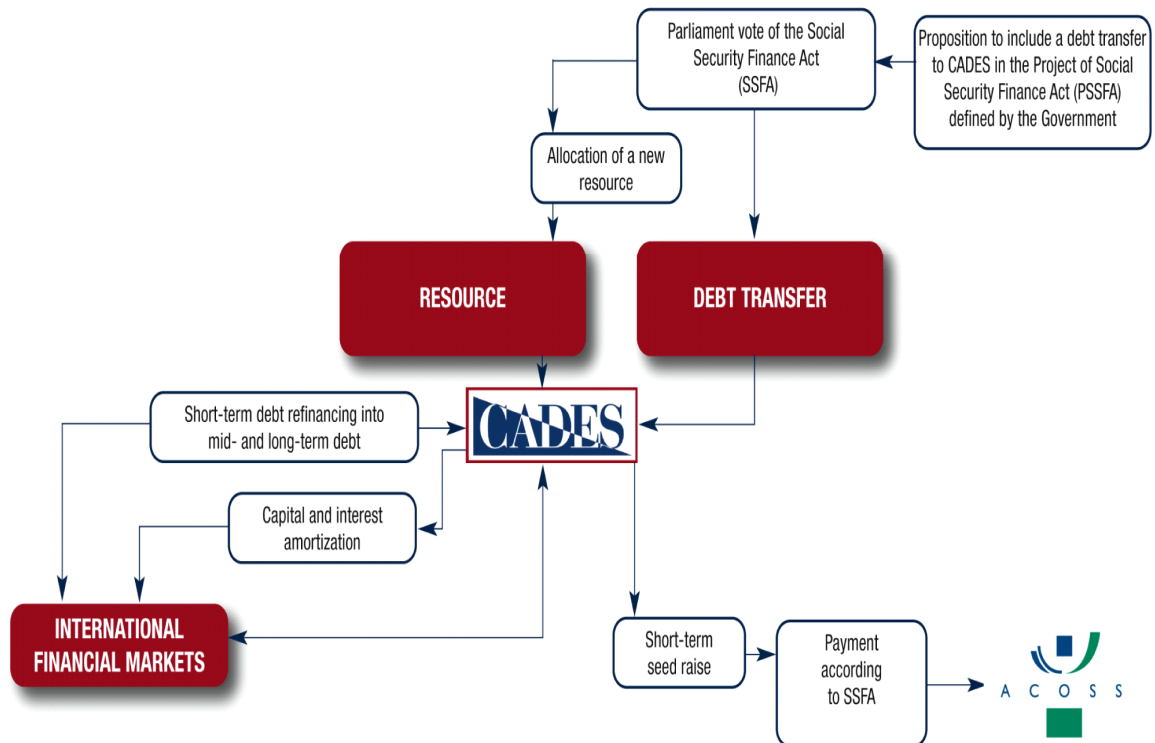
Parliament vote of the Social Security Finance Act (SSFA)

Proposition to include a debt transfer to CADES in the Project of Social Security Finance Act (PSSFA) defined by the Government

Allocation of a new resource

RESOURCE

DEBT TRANSFER

Short-term debt refinancing into mid- and long-term debt

CADES

Capital and interest amortization

INTERNATIONAL FINANCIAL MARKETS

Short-term seed raise

Payment according to SSFA

ACOSS